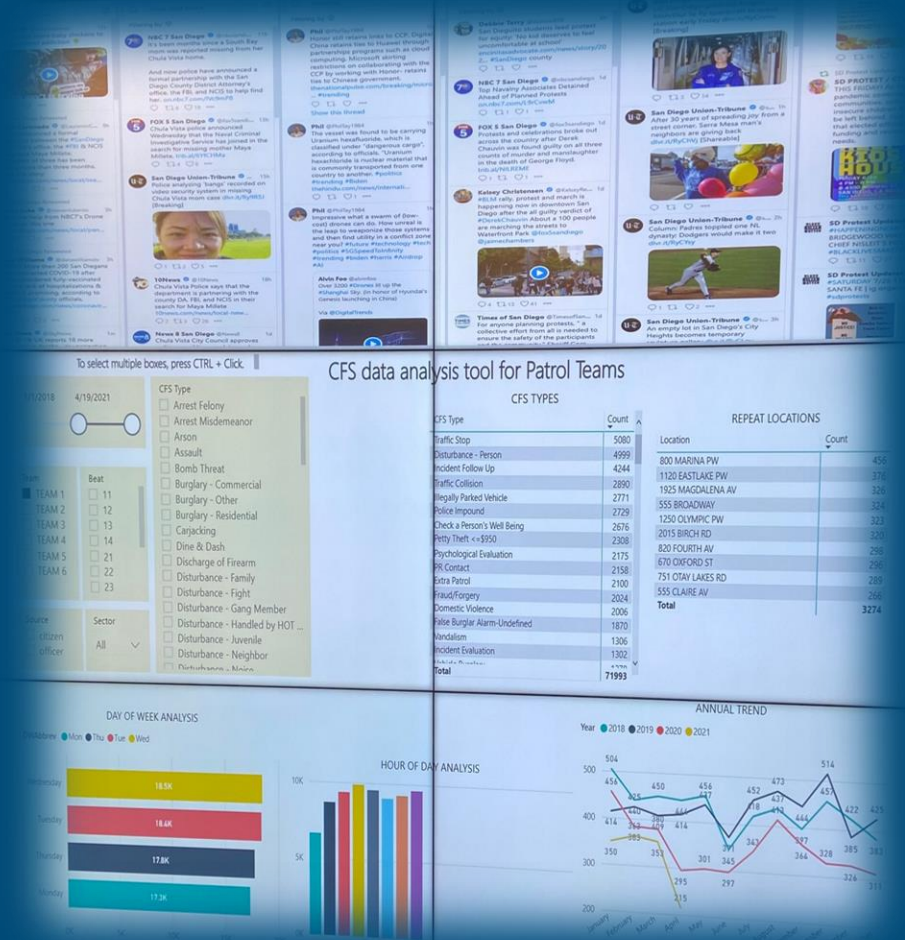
NBC 7 San Diego
It's been months since a South Bay mom was reported missing from her Chula Vista home.

And now police have announced a formal partnership with the San Diego County District Attorney's office, the FBI, and NCIS to help find her.

FOX 5 San Diego
Chula Vista police announced Wednesday that the Naval Criminal Investigative Service has joined in the search for missing mother Maya Millete.

San Diego Union-Tribune
Police analyzing 'bangs' recorded on video security system in missing Chula Vista mom case

10News
Chula Vista Police says that the department is partnering with the county DA, FBI, and NCIS in their search for Maya Millete.

News 8 San Diego
Chula Vista City Council approves

Phil
Homer still retains links to CCP. Original China retains ties to Huawei through partnership programs such as cloud computing. Microsoft skirting restrictions on collaborating with the CCP by working with Honor- retains ties to Chinese government.
#trending
Show this thread

Phil
The vessel was found to be carrying Uranium hexafluoride, which is classified under "dangerous cargo", according to officials. "Uranium hexafluoride is nuclear material that is commonly transported from one country to another. #politics #trending #biden

Phil
Impressive what a swarm of (low-cost) drones can do. How unreal is the leap to weaponize those systems and then find utility in a conflict zone near you! #future #technology #tech #politics #5G #trending #biden #harris #AI

Alvin Foo
Over 3200 #Drones lit up the #Shanghai Sky. (In honor of Hyundai's Genesis launching in China)

Via @DigitalTrends

Debbie Terry
San Diego students lead protest for equity: 'No kid deserves to feel uncomfortable at school'
#SanDiego county

NBC 7 San Diego
Top Navy Associates Detained Ahead of Planned Protests

FOX 5 San Diego
Protests and celebrations broke out across the country after Derek Chauvin was found guilty on all three counts of murder and manslaughter in the death of George Floyd.

Kelsey Christensen
#BLM rally, protest and march is happening now in downtown San Diego after the all guilty verdict of #DerekChauvin About a 100 people are marching the streets to Waterfront Park

Times of San Diego
For anyone planning protests, "a collective effort from all is needed to ensure the safety of the participants

San Diego Union-Tribune
After 30 years of spreading joy from a street corner, Serra Mesa man's neighbors are giving back
dlvr.it/RyCh9j (Shareable)

San Diego Union-Tribune
Column: Padres toppled one NL dynasty; Dodgers would make it two
dlvr.it/RyC9Y

San Diego Union-Tribune
An empty lot in San Diego's City Heights becomes temporary

SD PROTEST
THIS FRIDAY
SD Protest Update
#SATURDAY
SANTA FE
#sdprotests

To select multiple boxes, press CTRL + Click.

CFS data analysis tool for Patrol Teams

1/1/2018 4/19/2021

CFS Type
Arrest Felony
Arrest Misdemeanor
Arson
Assault
Bomb Threat
Burglary - Commercial
Burglary - Other
Burglary - Residential
Carjacking
Dine & Dash
Discharge of Firearm
Disturbance - Family
Disturbance - Fight
Disturbance - Gang Member
Disturbance - Handled by HOT ...
Disturbance - Juvenile
Disturbance - Neighbor
Disturbance - Noise

Team
TEAM 1
TEAM 2
TEAM 3
TEAM 4
TEAM 5
TEAM 6

Beat
11
12
13
14
21
22
23

Source
Citizen
Officer

Sector
All

CFS TYPES

| CFS Type | Count |
|---|---|
| Traffic Stop | 5080 |
| Disturbance - Person | 4999 |
| Incident Follow Up | 4244 |
| Traffic Collision | 2890 |
| Illegally Parked Vehicle | 2771 |
| Police Impound | 2729 |
| Check a Person's Well Being | 2676 |
| Petty Theft <=$950 | 2308 |
| Psychological Evaluation | 2175 |
| PR Contact | 2158 |
| Extra Patrol | 2100 |
| Fraud/Forgery | 2024 |
| Domestic Violence | 2006 |
| False Burglar Alarm-Undefined | 1870 |
| Vandalism | 1306 |
| Incident Evaluation | 1302 |
| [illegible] | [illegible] |
| Total | 71993 |

REPEAT LOCATIONS

| Location | Count |
|---|---|
| 800 MARINA PW | 455 |
| 1120 EASTLAKE PW | 378 |
| 1925 MAGDALENA AV | 326 |
| 555 BROADWAY | 324 |
| 1250 OLYMPIC PW | 323 |
| 2015 BIRCH RD | 320 |
| 820 FOURTH AV | 298 |
| 670 OXFORD ST | 296 |
| 751 OTAY LAKES RD | 289 |
| 555 CLAIRE AV | 266 |
| Total | 3274 |

DAY OF WEEK ANALYSIS
Mon Thu Tue Wed
Wednesday 18.5K
Tuesday 18.6K
Thursday 17.8K
Monday 17.3K

HOUR OF DAY ANALYSIS
10K
5K

ANNUAL TREND
Year 2018 2019 2020 2021
500
400
300
504 456 450 456 473 514 452 418 422 425 414 440 414 350 353 301 345 342 397 364 328 385 326 295 297 215
January February March April May June July